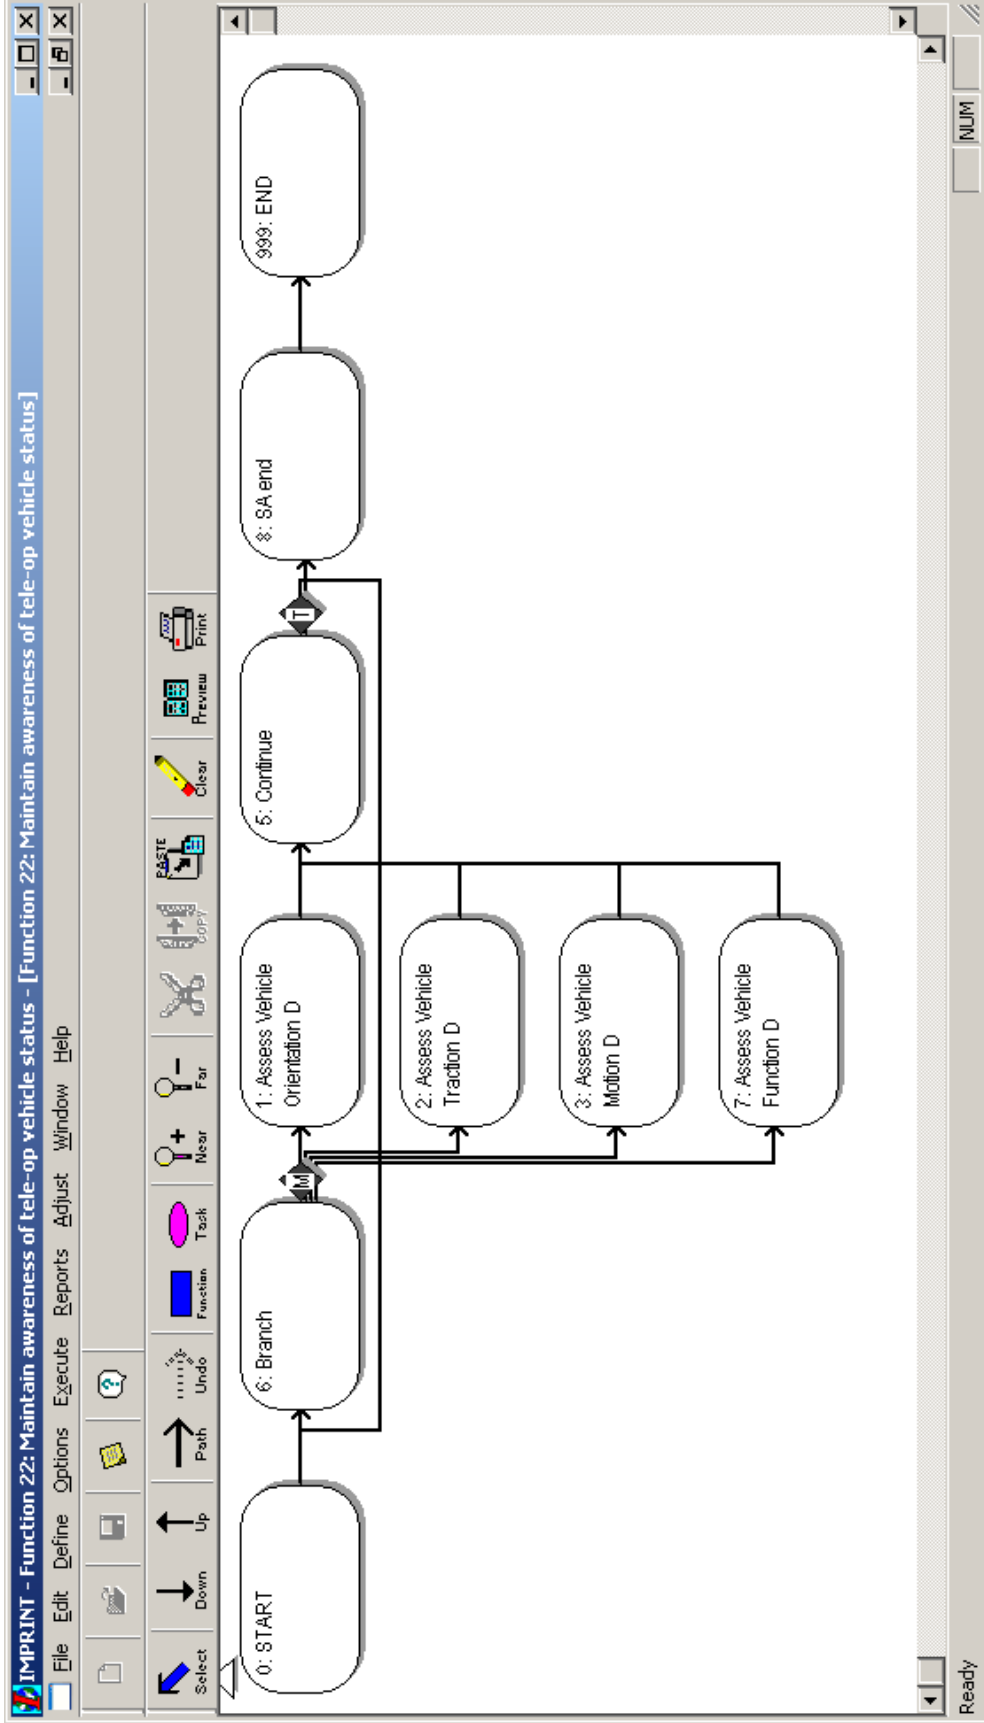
IMPRINT - Function 22: Maintain awareness of tele-op vehicle status - [Function 22: Maintain awareness of tele-op vehicle status]

File Edit Define Options Execute Reports Adjust Window Help

Select Down Up Path Undo Function Task Near Far COPY PASTE Clear Preview Print

0: START

6: Branch

M

1: Assess Vehicle Orientation D

2: Assess Vehicle Traction D

3: Assess Vehicle Motion D

7: Assess Vehicle Function D

5: Continue

T

8: SA end

999: END

Ready

NUM